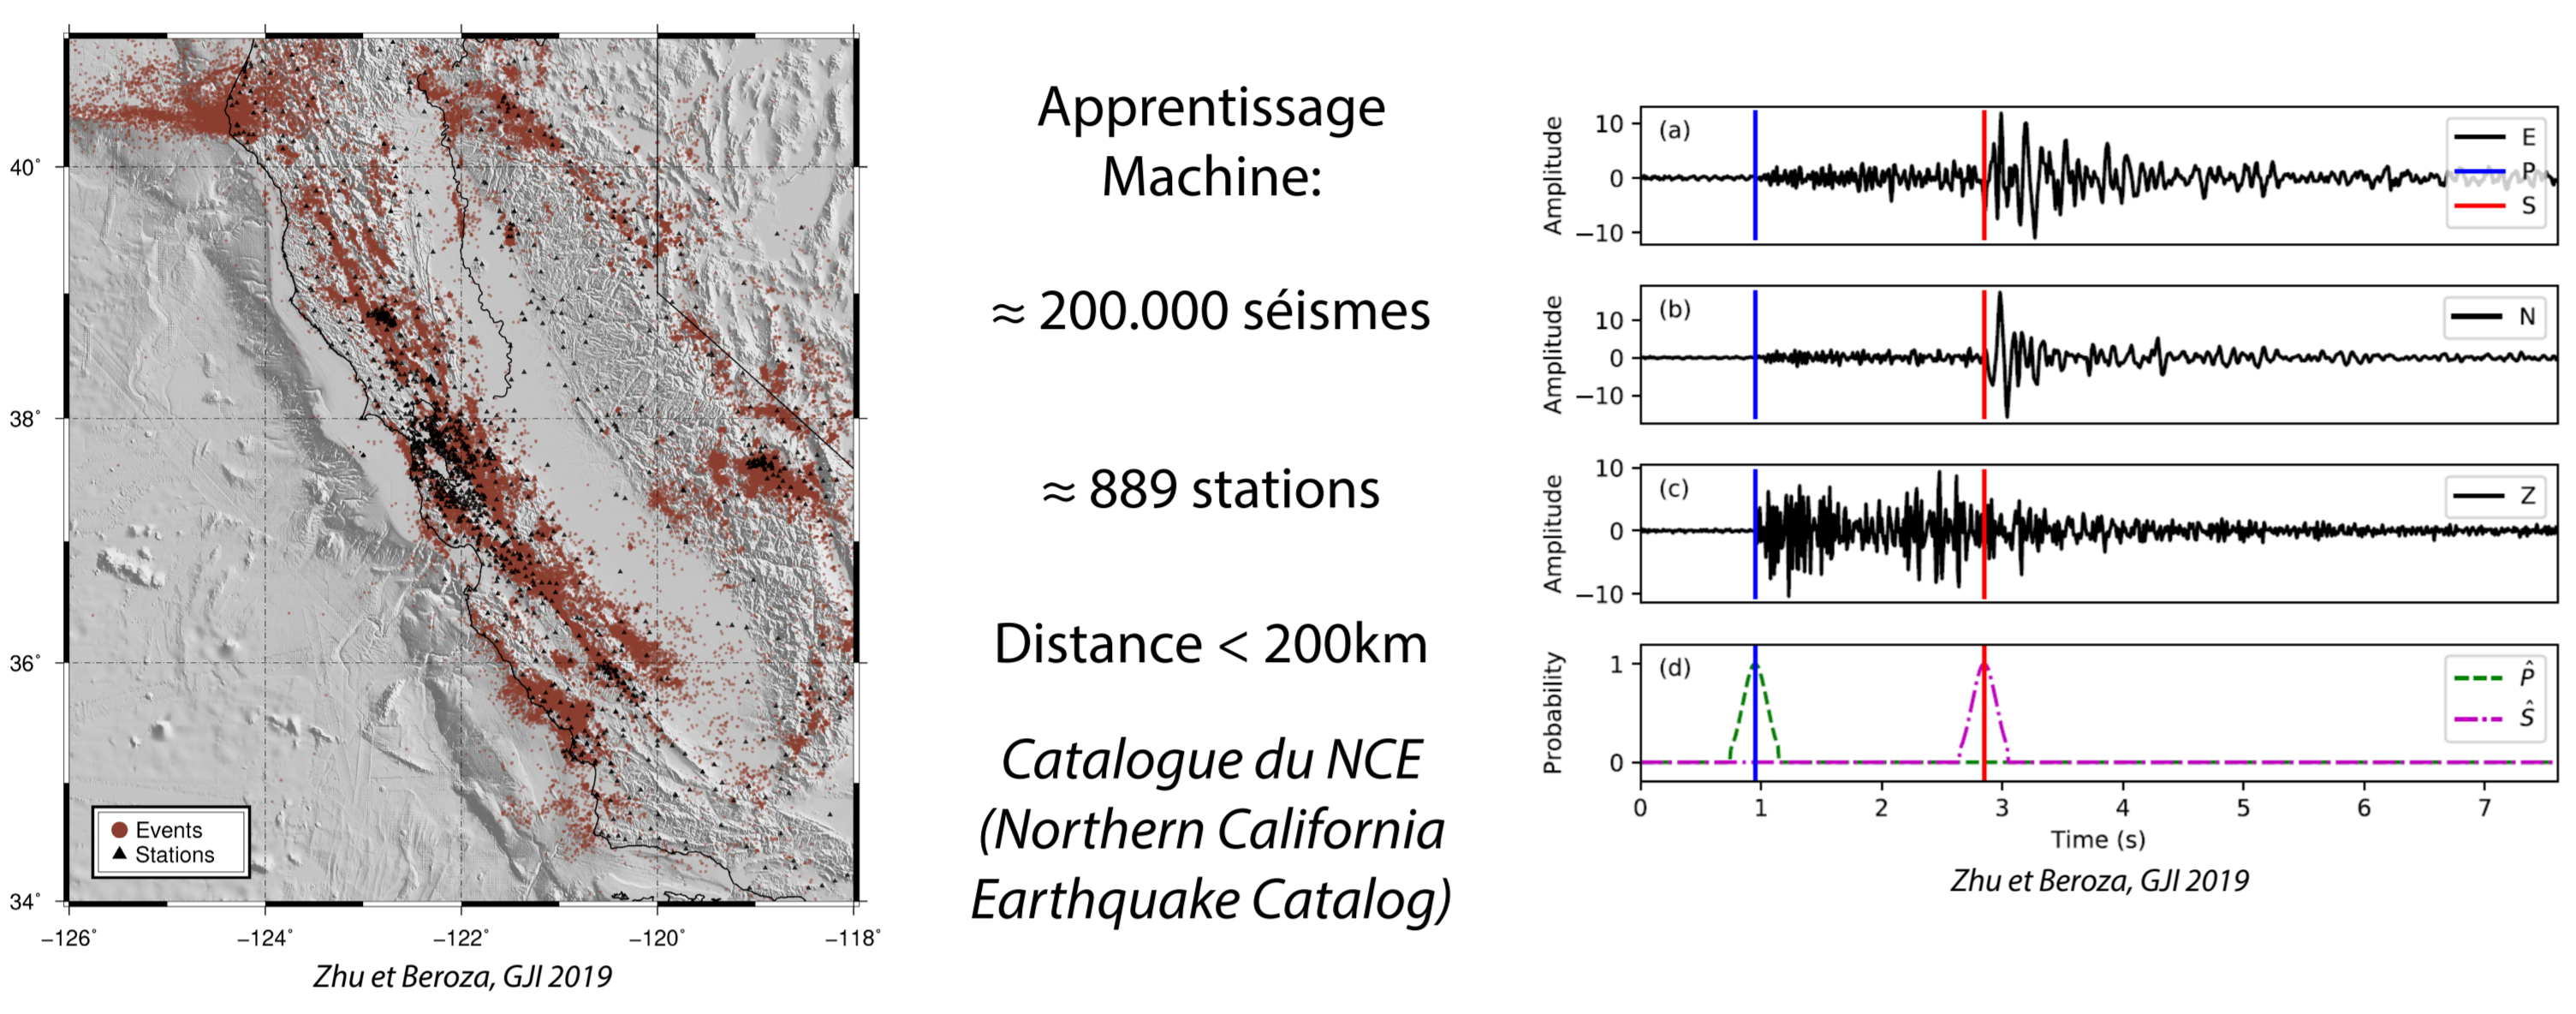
40°

38°

36°

34°

Events
Stations

−126°
−124°
−122°
−120°
−118°

Zhu et Beroza, GJI 2019

Apprentissage Machine:

≈ 200.000 séismes

≈ 889 stations

Distance < 200km

Catalogue du NCE (Northern California Earthquake Catalog)

(a)
Amplitude
10
0
−10
E
P
S

(b)
Amplitude
10
0
−10
N

(c)
Amplitude
10
0
−10
Z

(d)
Probability
1
0
$\hat{P}$
$\hat{S}$

0 1 2 3 4 5 6 7
Time (s)

Zhu et Beroza, GJI 2019